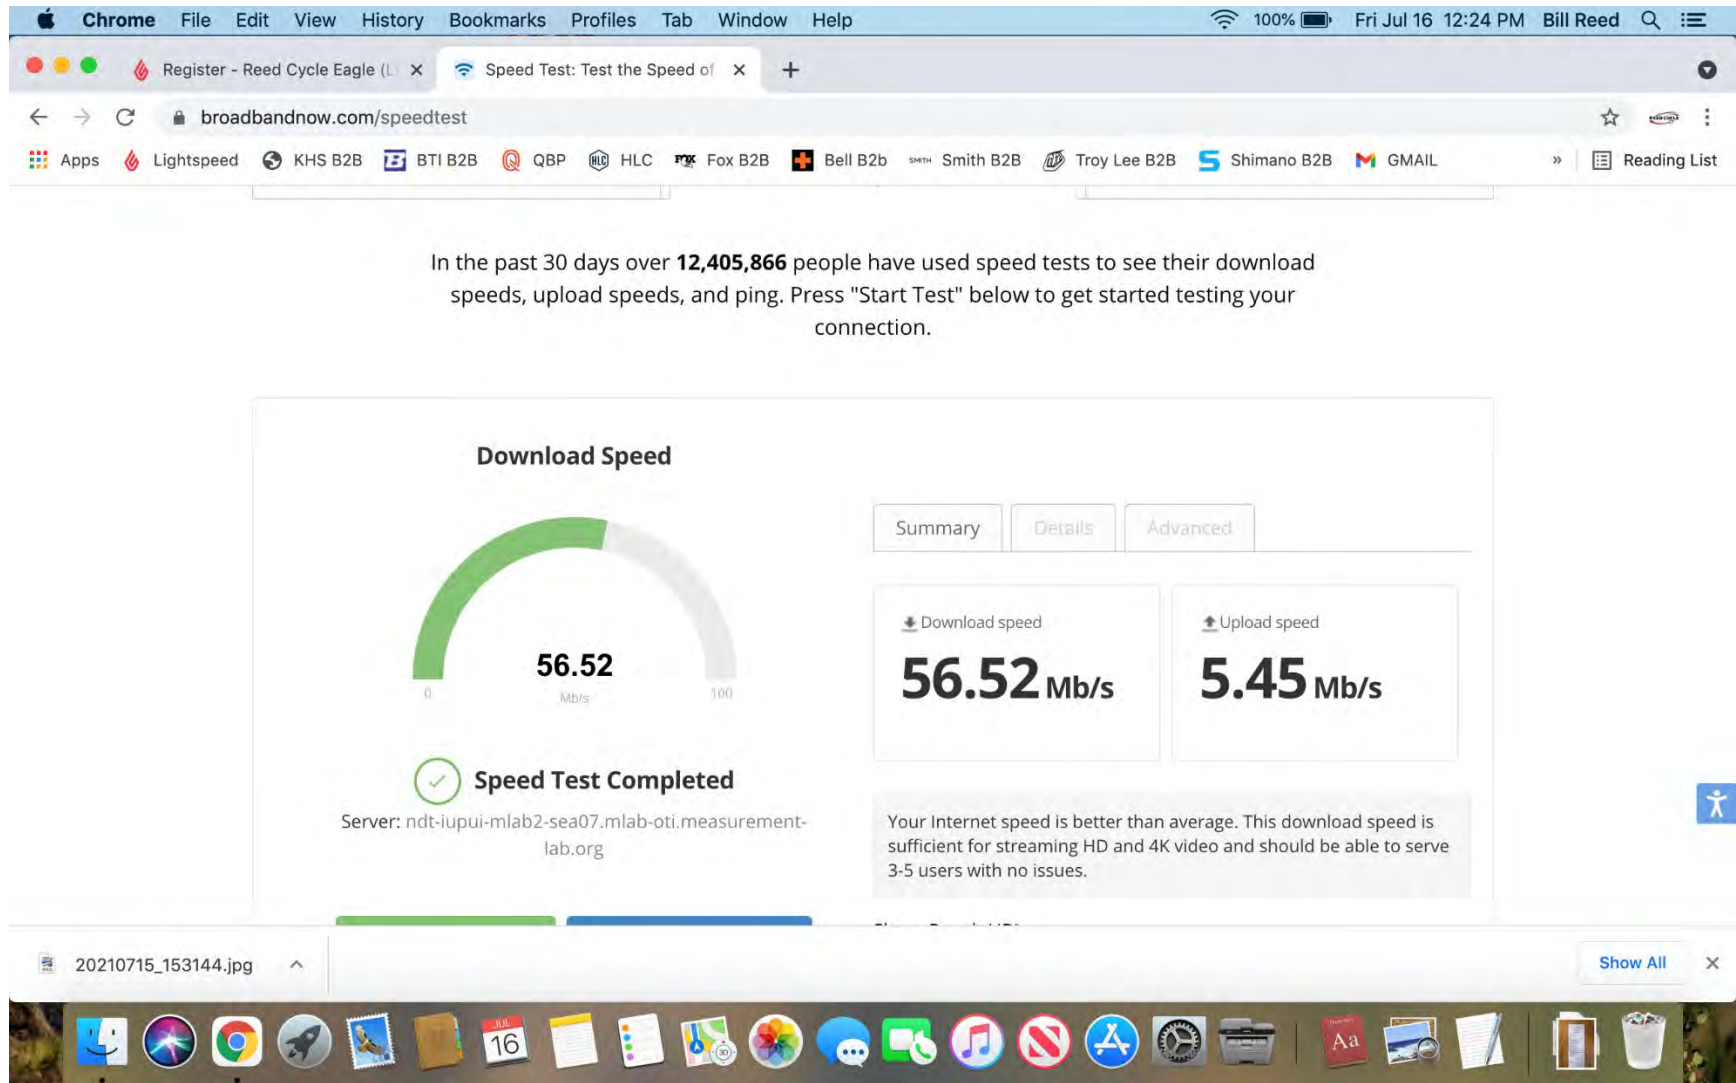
Chrome File Edit View History Bookmarks Profiles Tab Window Help 100% Fri Jul 16 12:24 PM Bill Reed

Register - Reed Cycle Eagle (L ✕ Speed Test: Test the Speed of ✕ +

broadbandnow.com/speedtest

Apps Lightspeed KHS B2B BTI B2B QBP HLC Fox B2B Bell B2b Smith B2B Troy Lee B2B Shimano B2B GMAIL » Reading List

In the past 30 days over **12,405,866** people have used speed tests to see their download speeds, upload speeds, and ping. Press "Start Test" below to get started testing your connection.

Download Speed

56.52
Mb/s
0 100

Speed Test Completed

Server: ndt-iupui-mlab2-sea07.mlab-oti.measurement-lab.org

Summary Details Advanced

Download speed
56.52 Mb/s

Upload speed
5.45 Mb/s

Your Internet speed is better than average. This download speed is sufficient for streaming HD and 4K video and should be able to serve 3-5 users with no issues.

20210715_153144.jpg Show All ✕

JUL 16